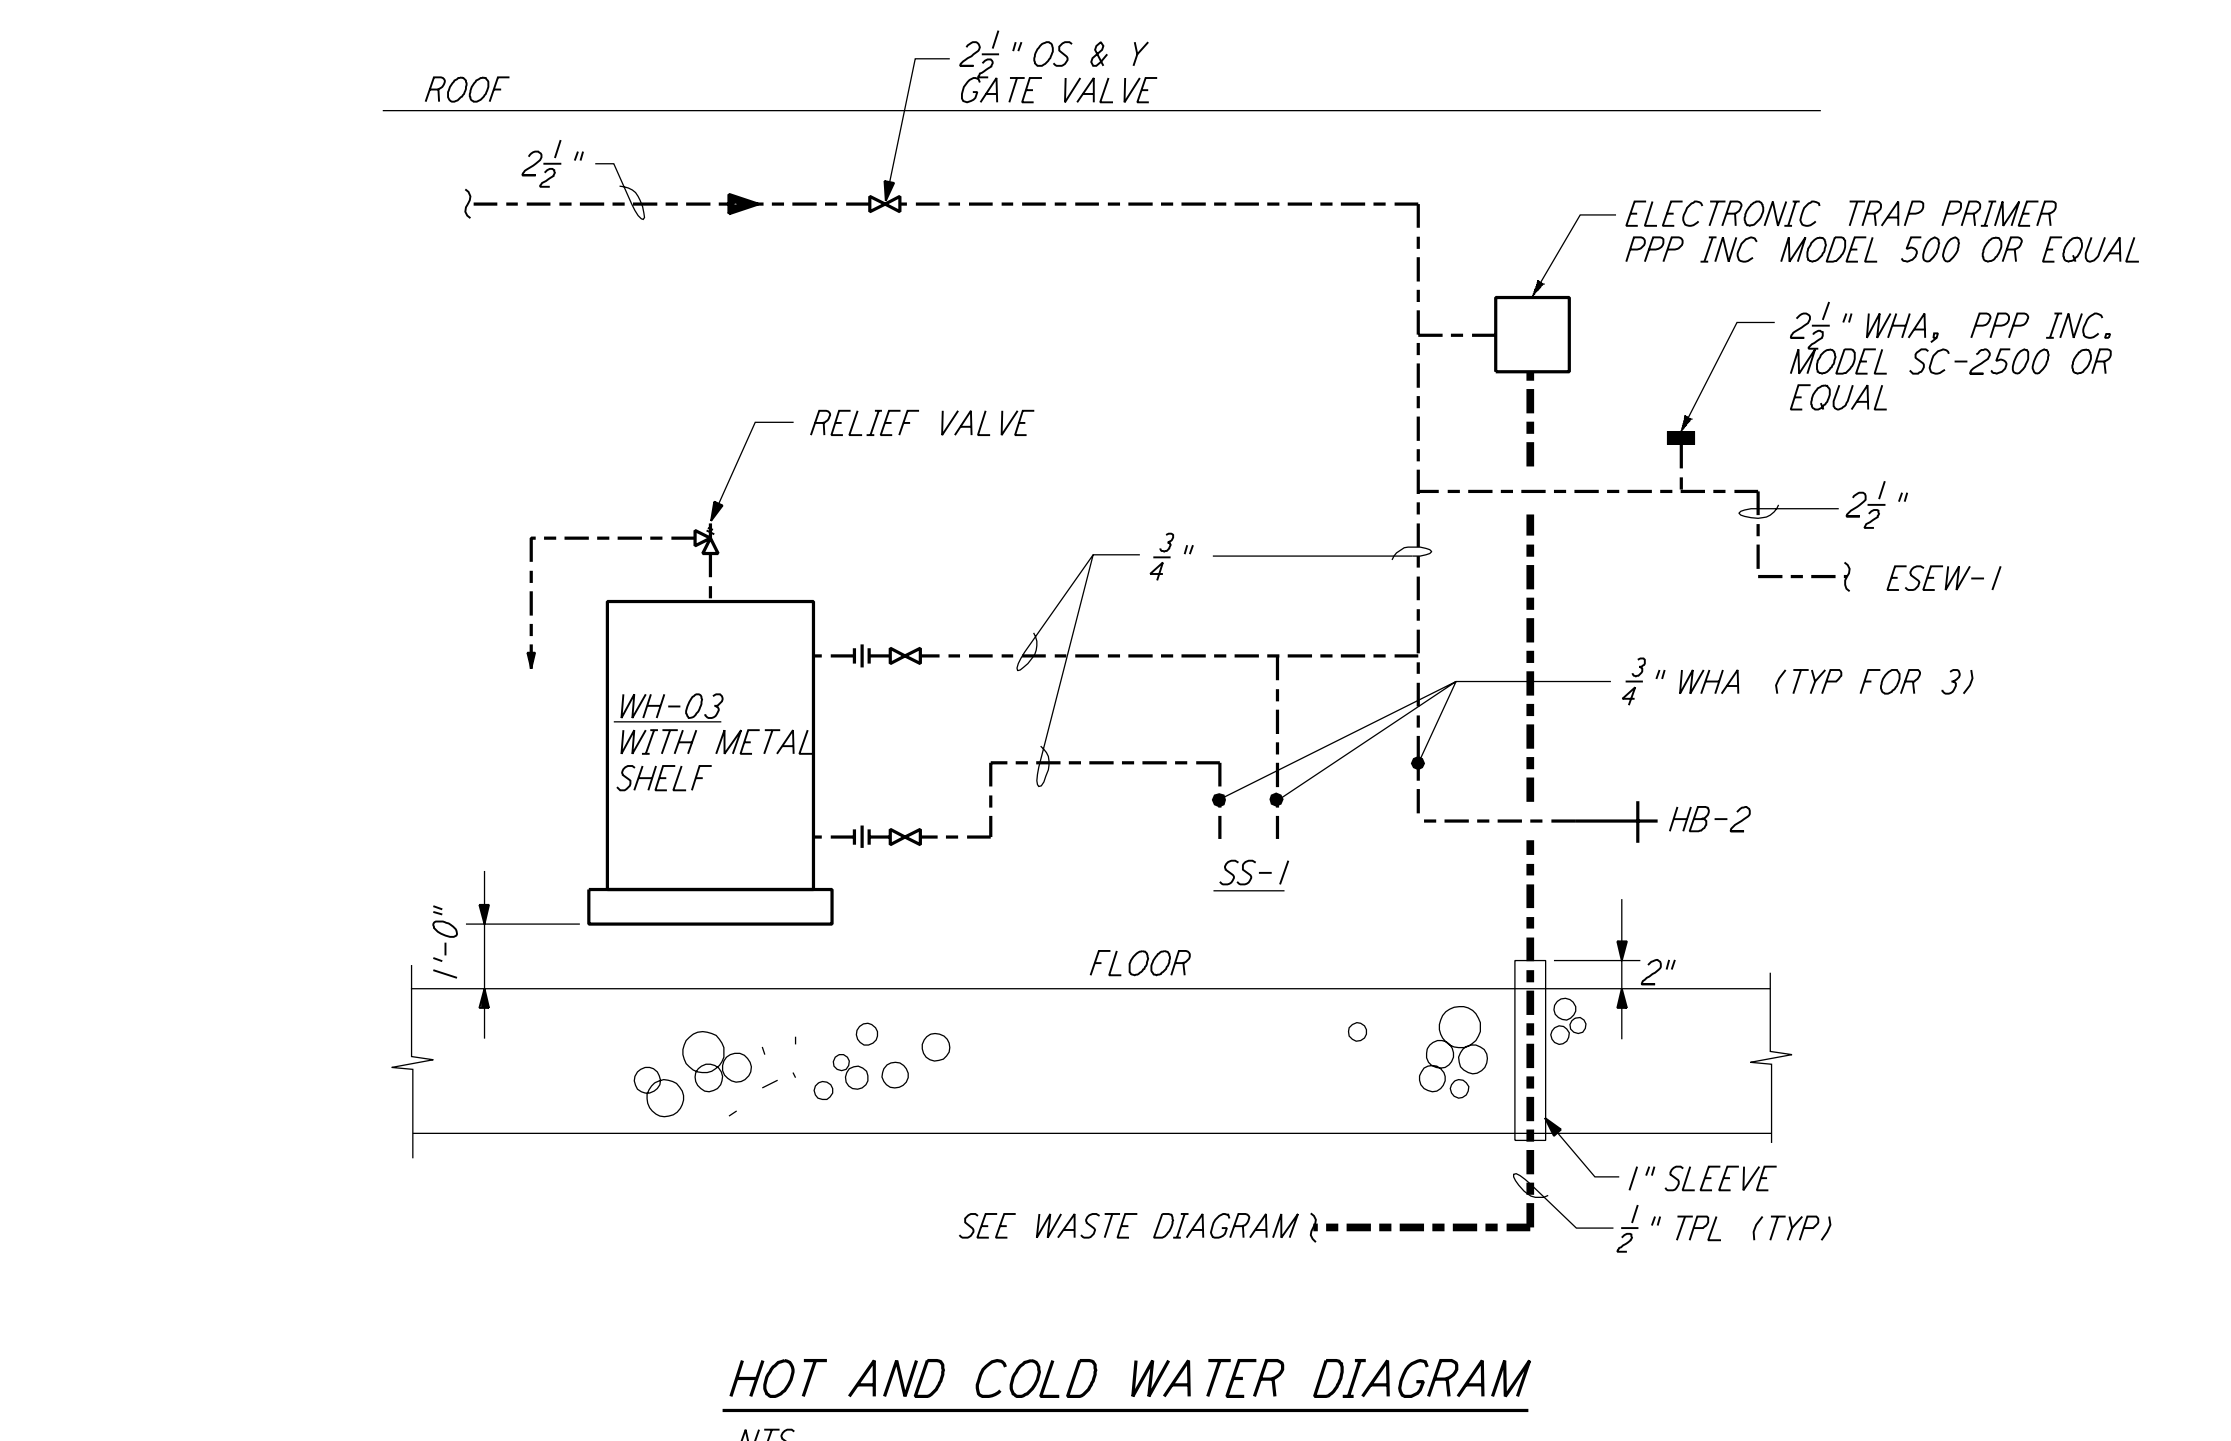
ROOF

$2\frac{1}{2}$" OS & Y GATE VALVE

$2\frac{1}{2}$"

ELECTRONIC TRAP PRIMER PPP INC MODEL 500 OR EQUAL

$2\frac{1}{2}$" WHA, PPP INC. MODEL SC-2500 OR EQUAL

RELIEF VALVE

$2\frac{1}{2}$"

$\frac{3}{4}$"

ESEW-1

WH-03
WITH METAL SHELF

$\frac{3}{4}$" WHA (TYP FOR 3)

HB-2

SS-1

1'-0"

FLOOR

2"

1" SLEEVE

SEE WASTE DIAGRAM

$\frac{1}{2}$" TPL (TYP)

HOT AND COLD WATER DIAGRAM

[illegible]